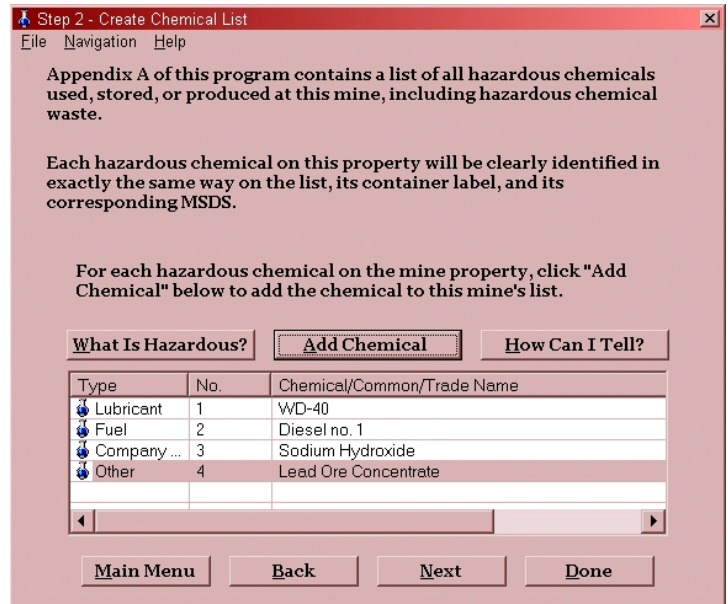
Step 2 - Create Chemical List
File Navigation Help

Appendix A of this program contains a list of all hazardous chemicals used, stored, or produced at this mine, including hazardous chemical waste.

Each hazardous chemical on this property will be clearly identified in exactly the same way on the list, its container label, and its corresponding MSDS.

For each hazardous chemical on the mine property, click "Add Chemical" below to add the chemical to this mine's list.

What Is Hazardous? Add Chemical How Can I Tell?

| Type | No. | Chemical/Common/Trade Name |
|---|---|---|
| Lubricant | 1 | WD-40 |
| Fuel | 2 | Diesel no. 1 |
| Company ... | 3 | Sodium Hydroxide |
| Other | 4 | Lead Ore Concentrate |

Main Menu Back Next Done